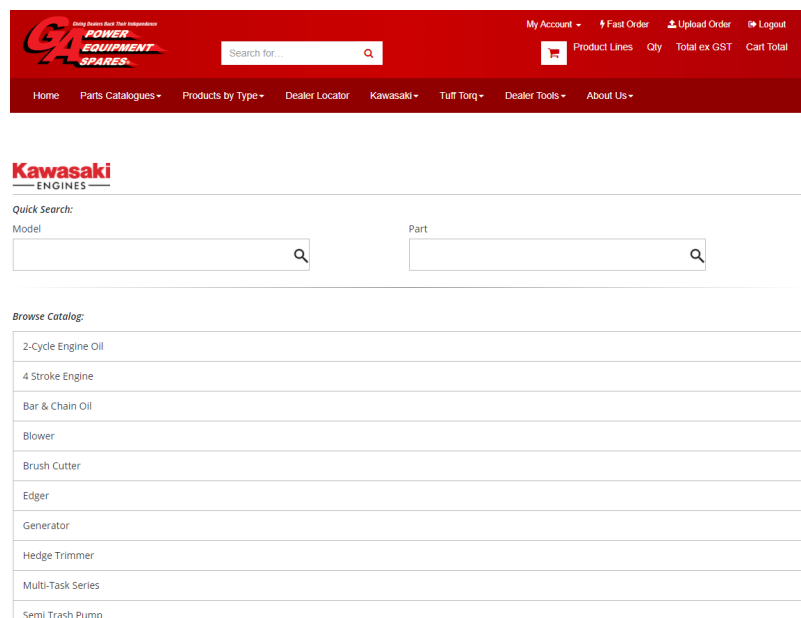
Giving Dealers Back Their Independence
GA POWER EQUIPMENT SPARES

Search for...

My Account | Fast Order | Upload Order | Logout

Product Lines | Qty | Total ex GST | Cart Total

Home | Parts Catalogues | Products by Type | Dealer Locator | Kawasaki | Tuff Torq | Dealer Tools | About Us

Kawasaki
ENGINES

Quick Search:

Model

Part

Browse Catalog:

2-Cycle Engine Oil
4 Stroke Engine
Bar & Chain Oil
Blower
Brush Cutter
Edger
Generator
Hedge Trimmer
Multi-Task Series
Semi Trash Pump